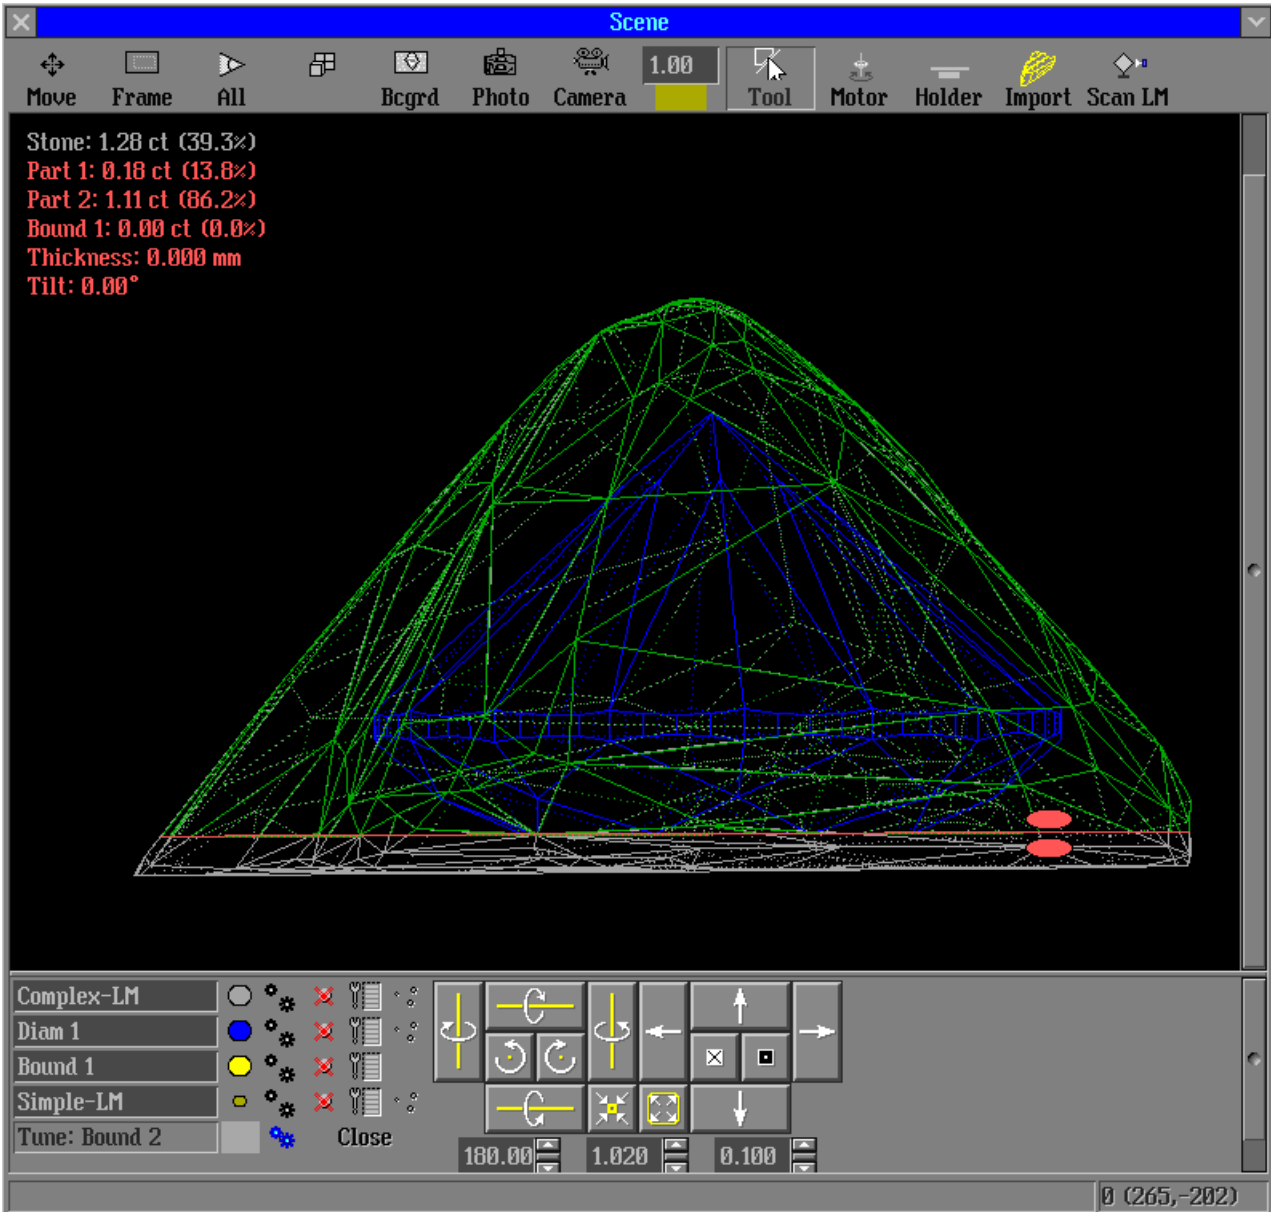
Scene

Move Frame All Bcgrd Photo Camera 1.00 Tool Motor Holder Import Scan LM

Stone: 1.28 ct (39.3%)
Part 1: 0.18 ct (13.8%)
Part 2: 1.11 ct (86.2%)
Bound 1: 0.00 ct (0.0%)
Thickness: 0.000 mm
Tilt: 0.00°

Complex-LM
Diam 1
Bound 1
Simple-LM
Tune: Bound 2
Close

180.00
1.020
0.100

0 (265,-202)